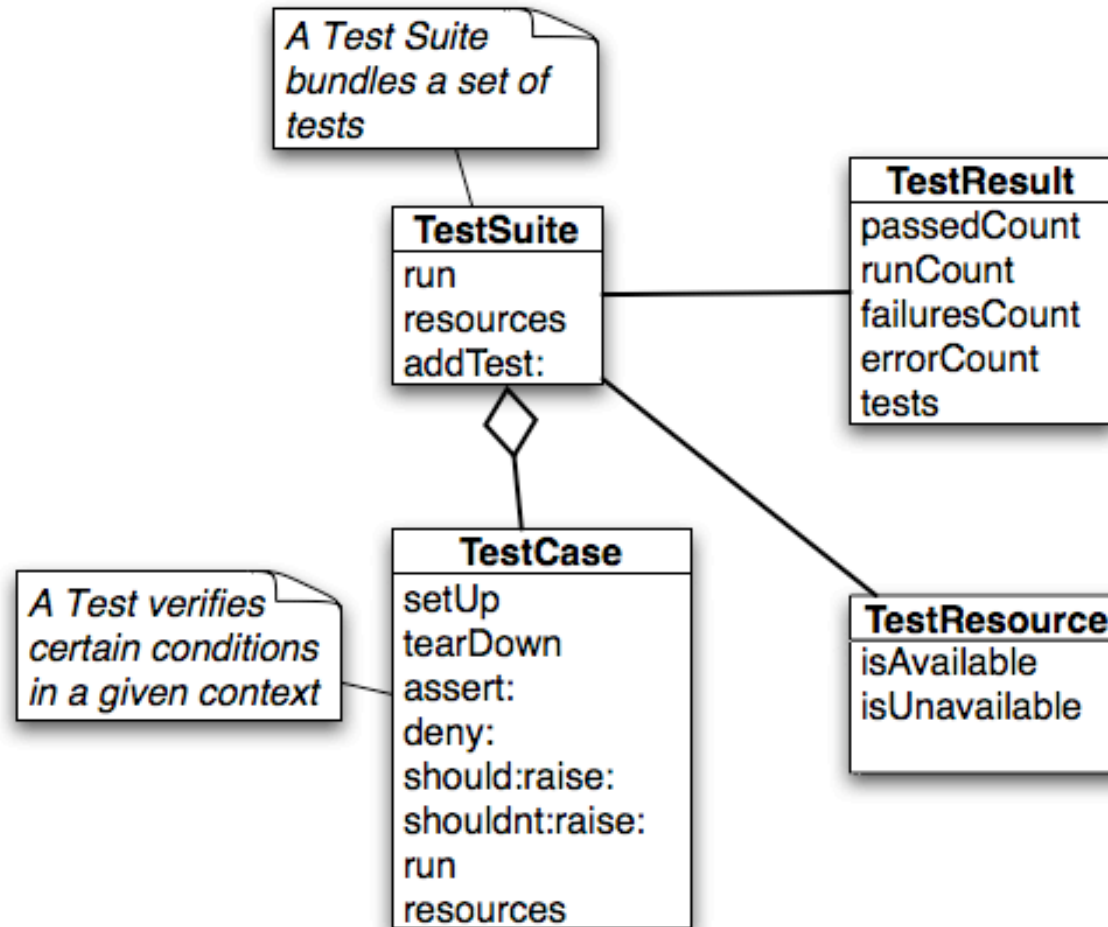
A Test Suite bundles a set of tests

TestSuite
run
resources
addTest:

TestResult
passedCount
runCount
failuresCount
errorCount
tests

A Test verifies certain conditions in a given context

TestCase
setUp
tearDown
assert:
deny:
should:raise:
shouldnt:raise:
run
resources

TestResource
isAvailable
isUnavailable